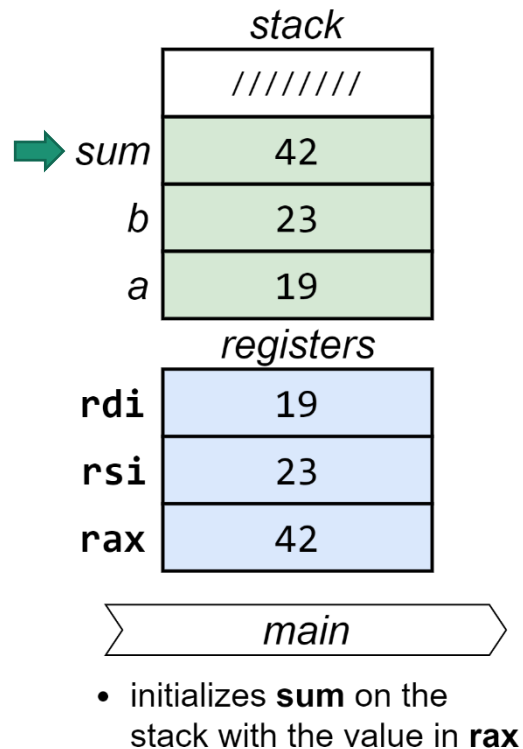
stack

| | |
|---|---|
| | //////// |
| sum | 42 |
| b | 23 |
| a | 19 |

registers

| | |
|---|---|
| rdi | 19 |
| rsi | 23 |
| rax | 42 |

main

• initializes **sum** on the stack with the value in **rax**